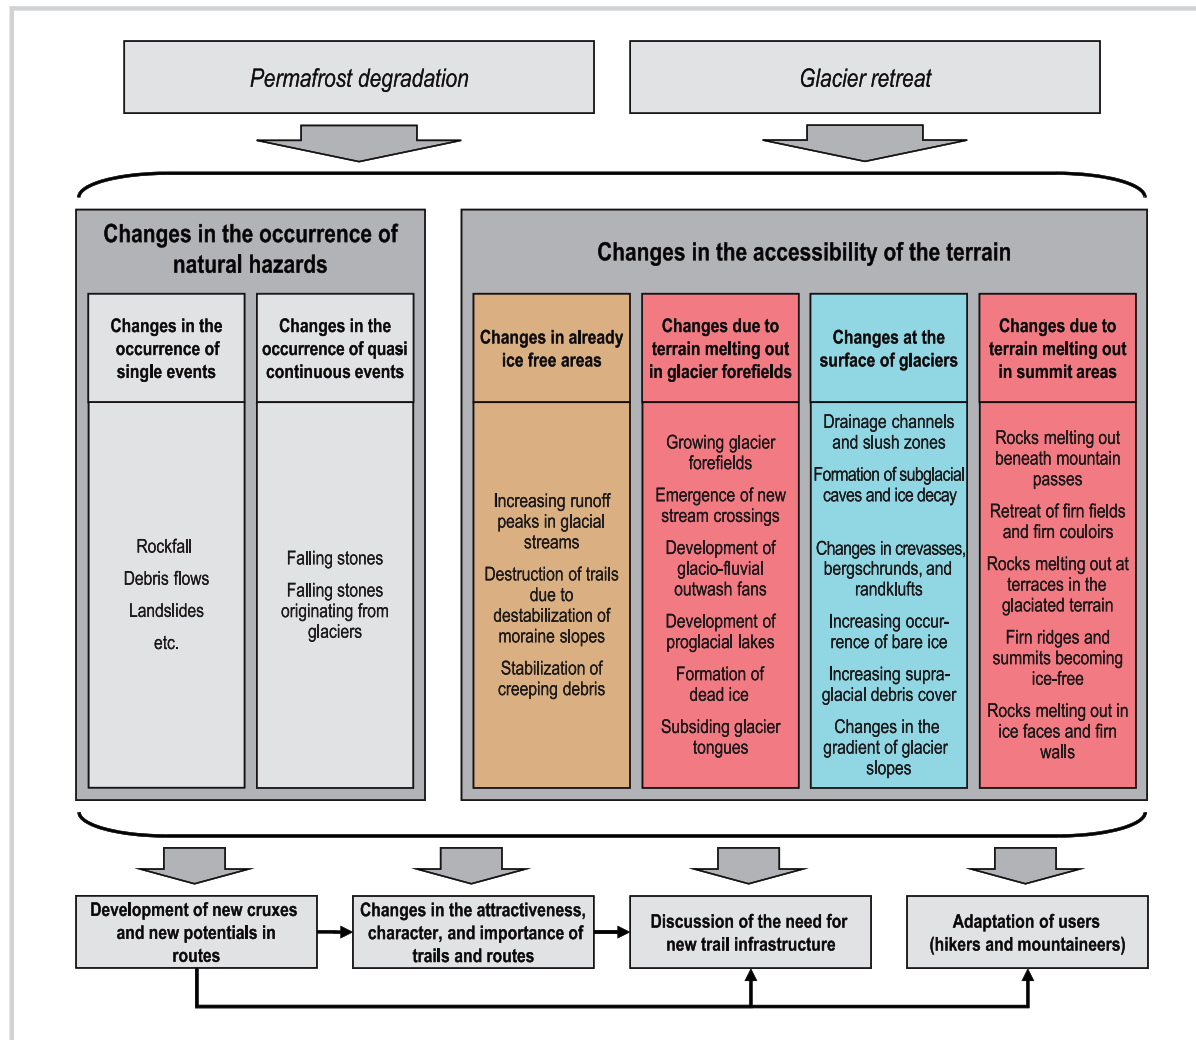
Permafrost degradation

Glacier retreat

Changes in the occurrence of natural hazards

Changes in the occurrence of single events

Rockfall
Debris flows
Landslides
etc.

Changes in the occurrence of quasi continuous events

Falling stones
Falling stones originating from glaciers

Changes in the accessibility of the terrain

Changes in already ice free areas

Increasing runoff peaks in glacial streams
Destruction of trails due to destabilization of moraine slopes
Stabilization of creeping debris

Changes due to terrain melting out in glacier forefields

Growing glacier forefields
Emergence of new stream crossings
Development of glacio-fluvial outwash fans
Development of proglacial lakes
Formation of dead ice
Subsiding glacier tongues

Changes at the surface of glaciers

Drainage channels and slush zones
Formation of subglacial caves and ice decay
Changes in crevasses, bergschrunds, and randklufts
Increasing occurrence of bare ice
Increasing supraglacial debris cover
Changes in the gradient of glacier slopes

Changes due to terrain melting out in summit areas

Rocks melting out beneath mountain passes
Retreat of firn fields and firn couloirs
Rocks melting out at terraces in the glaciated terrain
Firn ridges and summits becoming ice-free
Rocks melting out in ice faces and firn walls

Development of new cruxes and new potentials in routes

Changes in the attractiveness, character, and importance of trails and routes

Discussion of the need for new trail infrastructure

Adaptation of users (hikers and mountaineers)